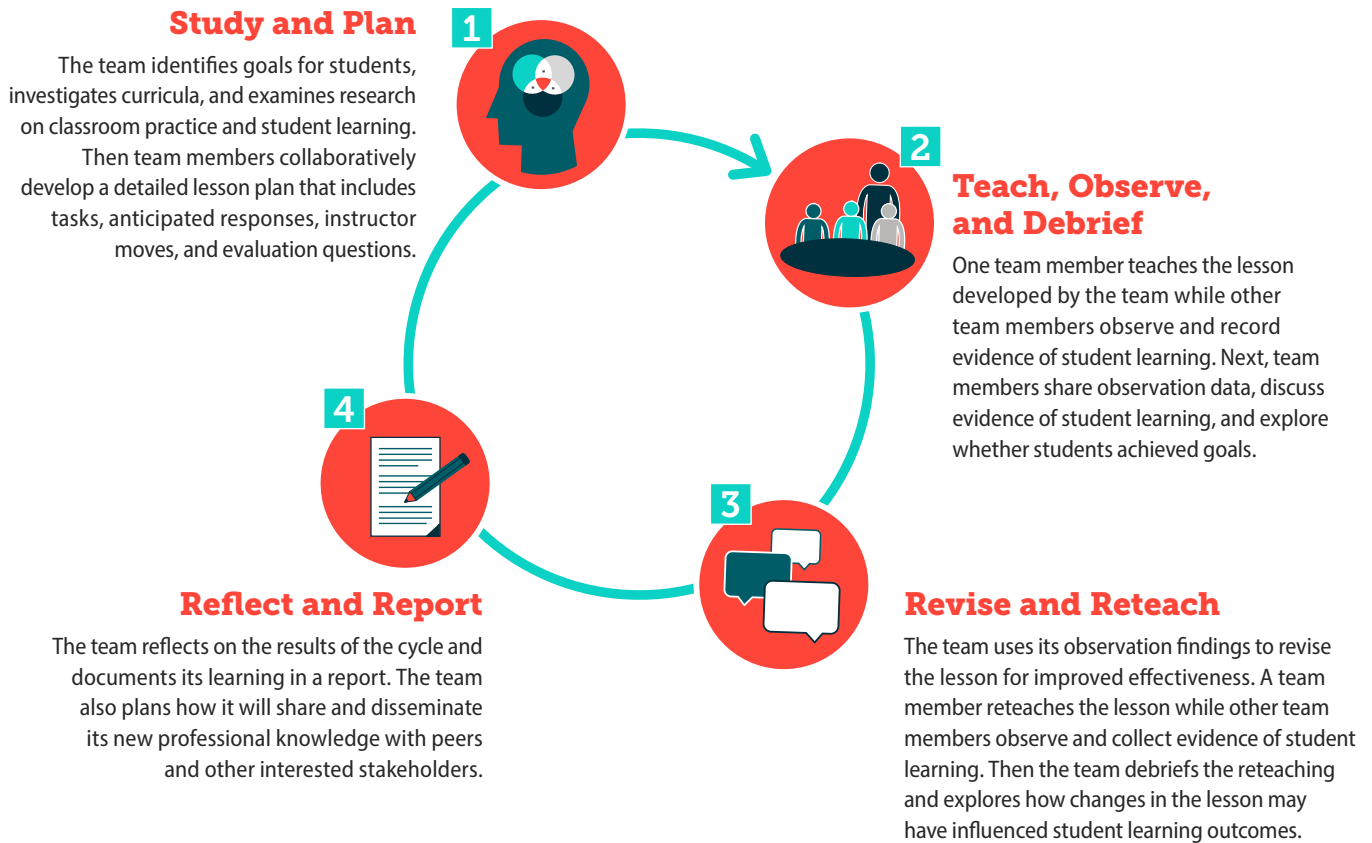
1

Study and Plan

The team identifies goals for students, investigates curricula, and examines research on classroom practice and student learning. Then team members collaboratively develop a detailed lesson plan that includes tasks, anticipated responses, instructor moves, and evaluation questions.

2

Teach, Observe, and Debrief

One team member teaches the lesson developed by the team while other team members observe and record evidence of student learning. Next, team members share observation data, discuss evidence of student learning, and explore whether students achieved goals.

3

Revise and Reteach

The team uses its observation findings to revise the lesson for improved effectiveness. A team member reteaches the lesson while other team members observe and collect evidence of student learning. Then the team debriefs the reteaching and explores how changes in the lesson may have influenced student learning outcomes.

4

Reflect and Report

The team reflects on the results of the cycle and documents its learning in a report. The team also plans how it will share and disseminate its new professional knowledge with peers and other interested stakeholders.